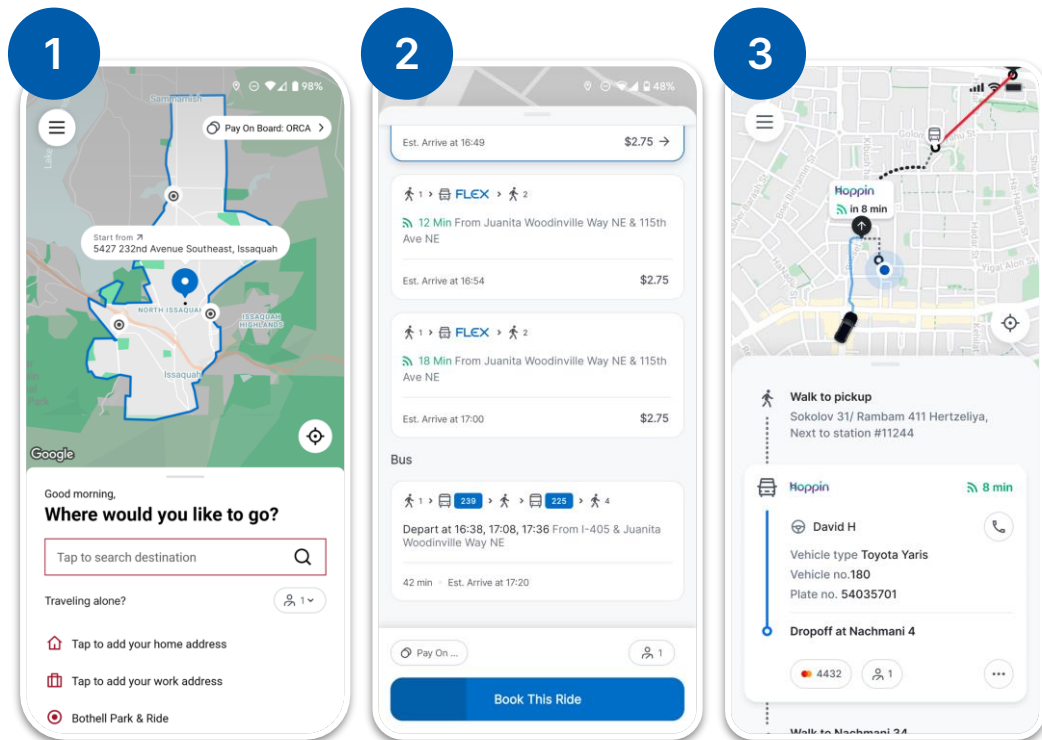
1

98%

Sammamish

Pay On Board: ORCA

Start from
5427 232nd Avenue Southeast, Issaquah

NORTH ISSAQUAH

ISSAQUAH HIGHLANDS

Issaquah

Google

Good morning,
Where would you like to go?

Tap to search destination

Traveling alone?

1

Tap to add your home address

Tap to add your work address

Bothell Park & Ride

2

48%

Est. Arrive at 16:49 $2.75

1 FLEX 2
12 Min From Juanita Woodinville Way NE & 115th Ave NE
Est. Arrive at 16:54 $2.75

1 FLEX 2
18 Min From Juanita Woodinville Way NE & 115th Ave NE
Est. Arrive at 17:00 $2.75

Bus

1 239 225 4
Depart at 16:38, 17:08, 17:36 From I-405 & Juanita Woodinville Way NE
42 min · Est. Arrive at 17:20

Pay On ...
1

Book This Ride

3

Hoppin
in 8 min

Walk to pickup
Sokolov 31/ Rambam 411 Hertzeliya, Next to station #11244

Hoppin 8 min

David H
Vehicle type Toyota Yaris
Vehicle no.180
Plate no. 54035701

Dropoff at Nachmani 4

4432 1

Walk to Nachmani 34